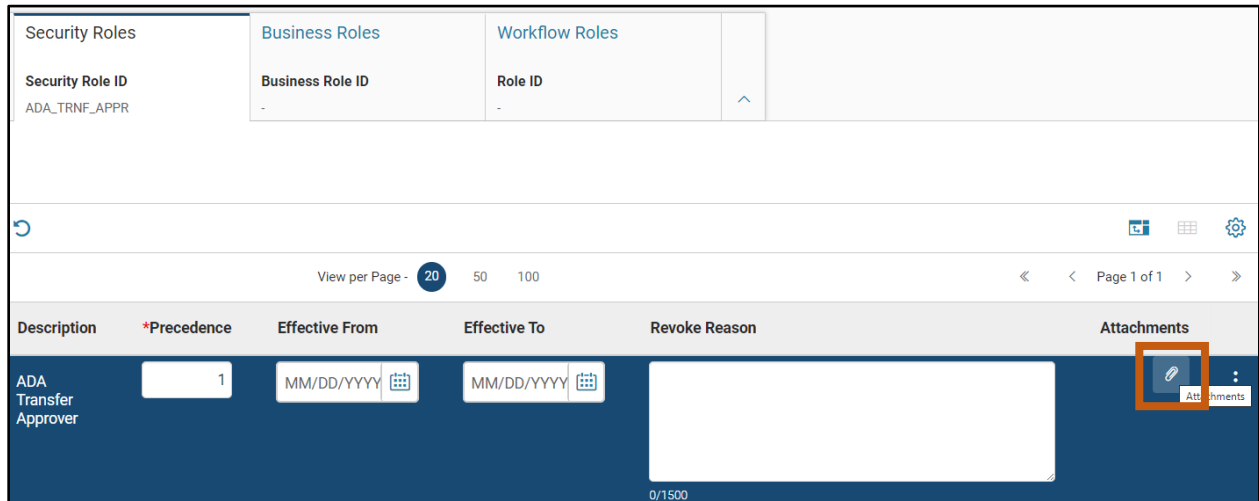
Security Roles

Security Role ID
ADA_TRNF_APPR

Business Roles

Business Role ID
-

Workflow Roles

Role ID
-

View per Page - 20 50 100

« ‹ Page 1 of 1 › »

| Description | *Precedence | Effective From | Effective To | Revoke Reason | Attachments |
|---|---|---|---|---|---|
| ADA Transfer Approver | 1 | MM/DD/YYYY | MM/DD/YYYY | 0/1500 | Attachments |